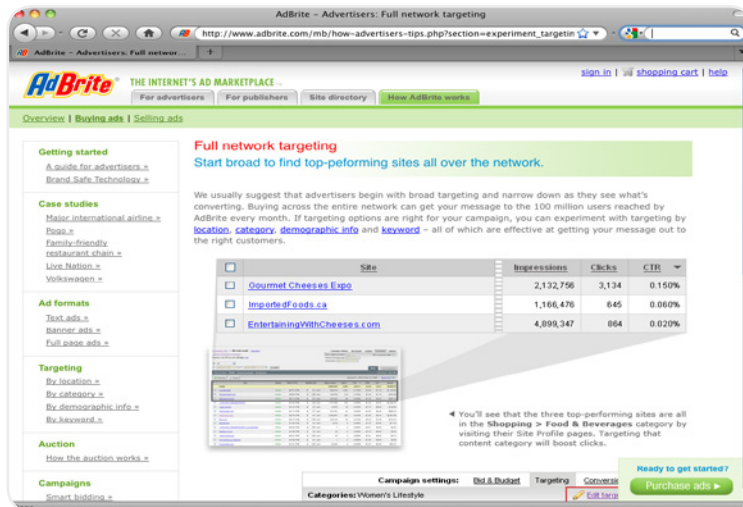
AdBrite – Advertisers: Full network targeting

http://www.adbrite.com/mb/how-advertisers-tips.php?section=experiment_targetin

AdBrite – Advertisers: Full networ...

AdBrite® THE INTERNET'S AD MARKETPLACE

sign in | shopping cart | help

For advertisers | For publishers | Site directory | How AdBrite works

Overview | Buying ads | Selling ads

Getting started
A guide for advertisers »
Brand Safe Technology »

Case studies
Major international airline »
Pogo »
Family-friendly restaurant chain »
Live Nation »
Volkswagen »

Ad formats
Text ads »
Banner ads »
Full page ads »

Targeting
By location »
By category »
By demographic info »
By keyword »

Auction
How the auction works »

Campaigns
Smart bidding »

Full network targeting
Start broad to find top-peforming sites all over the network.

We usually suggest that advertisers begin with broad targeting and narrow down as they see what's converting. Buying across the entire network can get your message to the 100 million users reached by AdBrite every month. If targeting options are right for your campaign, you can experiment with targeting by location, category, demographic info and keyword – all of which are effective at getting your message out to the right customers.

| | Site | Impressions | Clicks | CTR |
|---|---|---|---|---|
| | Gourmet Cheeses Expo | 2,132,756 | 3,134 | 0.150% |
| | ImportedFoods.ca | 1,166,476 | 645 | 0.060% |
| | EntertainingWithCheeses.com | 4,099,347 | 864 | 0.020% |

You'll see that the three top-performing sites are all in the Shopping > Food & Beverages category by visiting their Site Profile pages. Targeting that content category will boost clicks.

Campaign settings: Bid & Budget | Targeting | Conversi
Categories: Women's Lifestyle
Edit targ

Ready to get started?
Purchase ads ▸